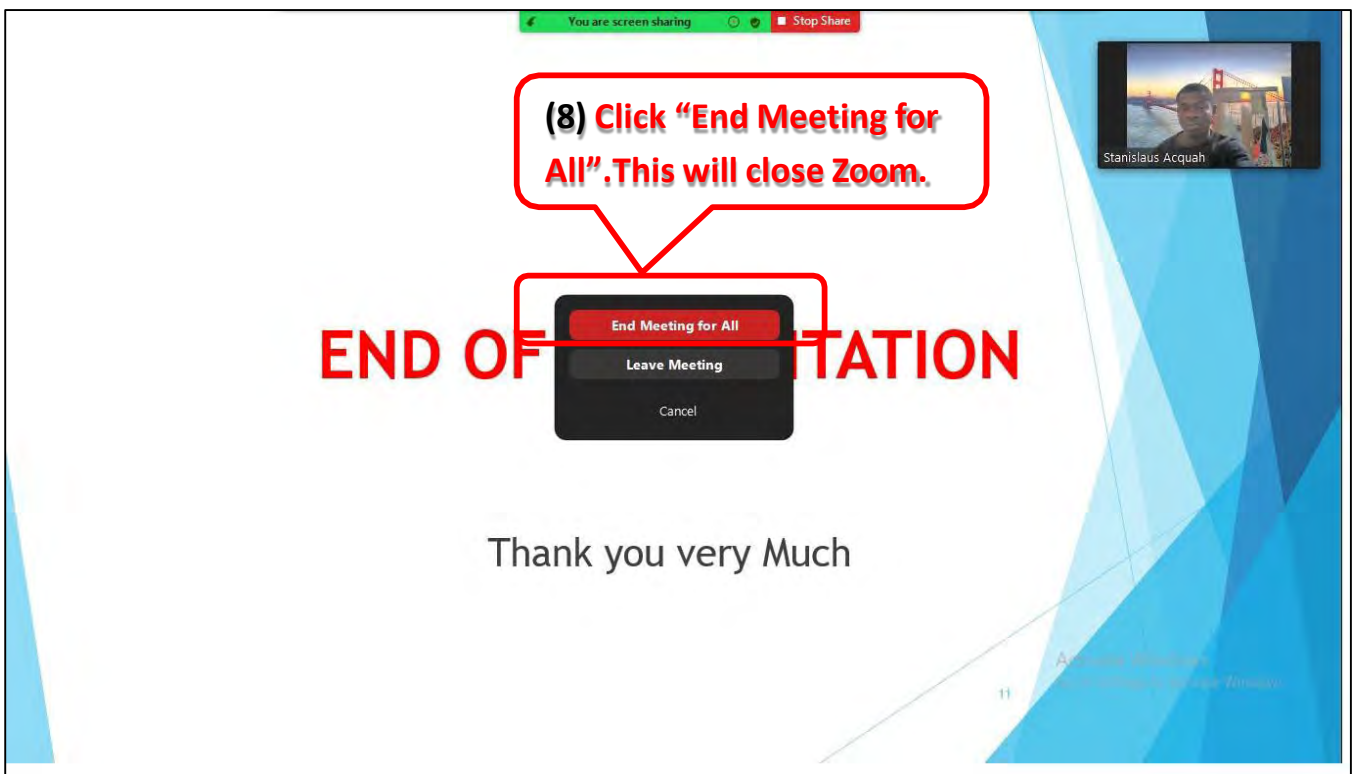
You are screen sharing

Stop Share

(8) Click “End Meeting for All”.This will close Zoom.

Stanislaus Acquah

END OF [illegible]TATION

End Meeting for All

Leave Meeting

Cancel

Thank you very Much

Activate Windows
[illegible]

11